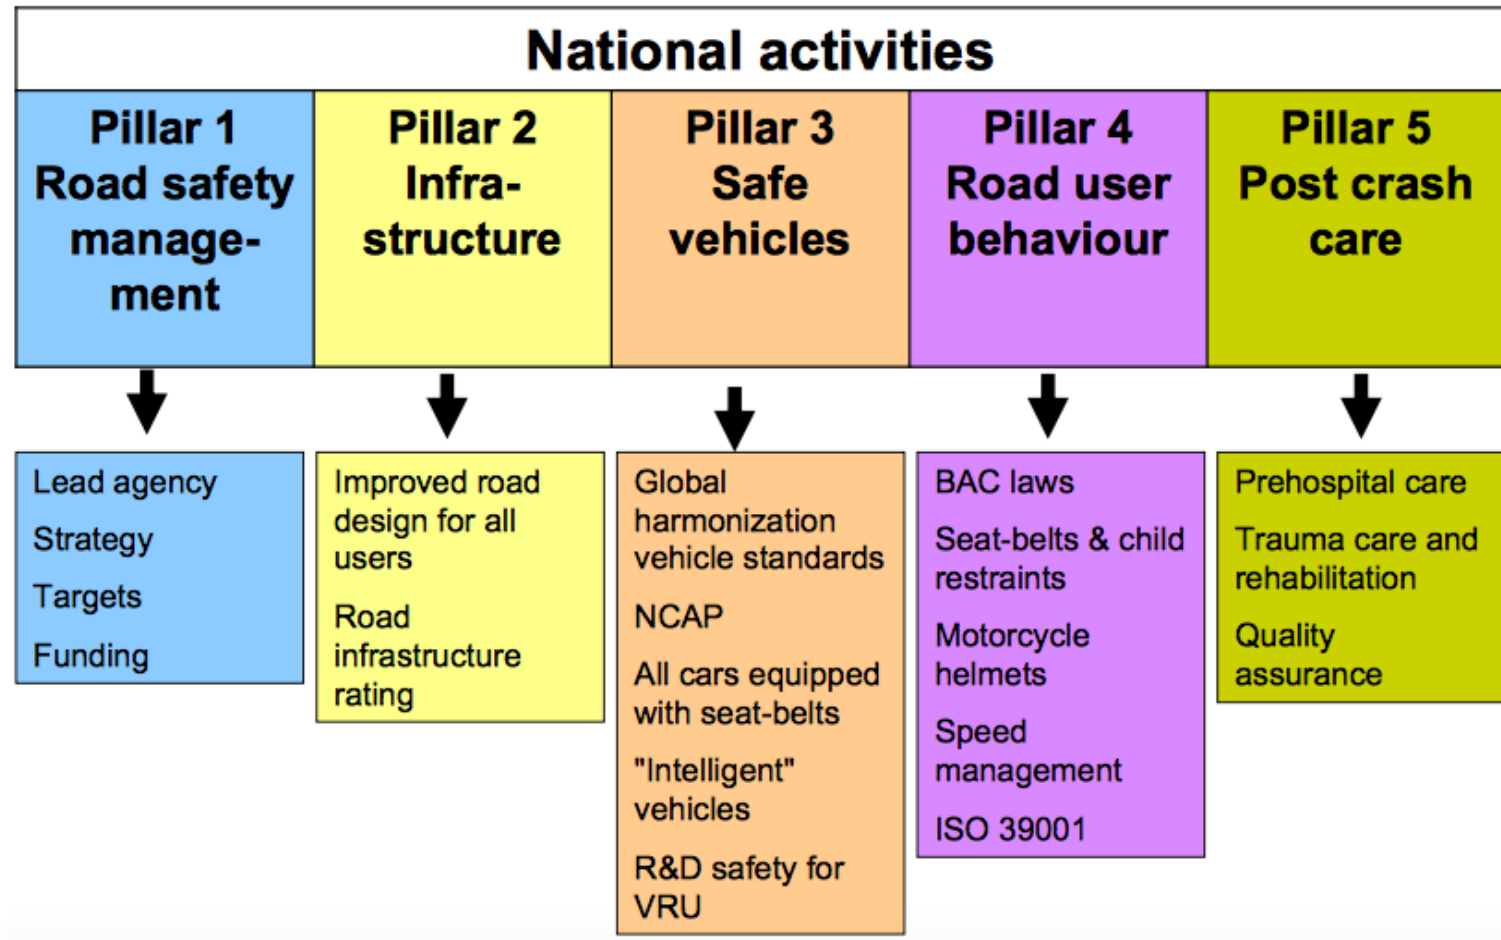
National activities

Pillar 1 Road safety management

Pillar 2 Infrastructure

Pillar 3 Safe vehicles

Pillar 4 Road user behaviour

Pillar 5 Post crash care

Lead agency
Strategy
Targets
Funding

Improved road design for all users
Road infrastructure rating

Global harmonization vehicle standards
NCAP
All cars equipped with seat-belts
"Intelligent" vehicles
R&D safety for VRU

BAC laws
Seat-belts & child restraints
Motorcycle helmets
Speed management
ISO 39001

Prehospital care
Trauma care and rehabilitation
Quality assurance